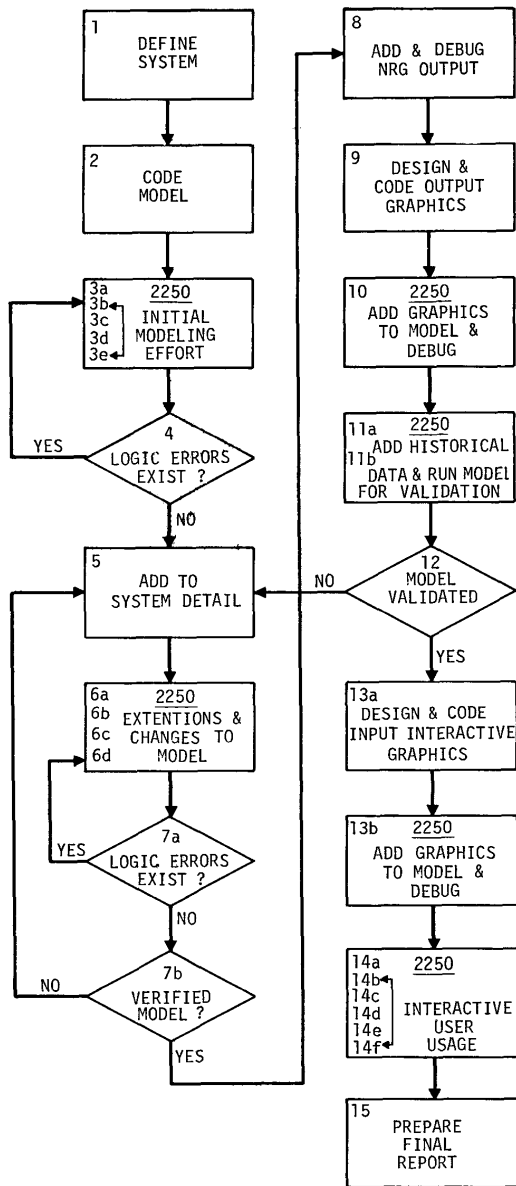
1
DEFINE SYSTEM

2
CODE MODEL

3a
3b
3c
3d
3e
2250
INITIAL MODELING EFFORT

4
LOGIC ERRORS EXIST ?

YES

NO

5
ADD TO SYSTEM DETAIL

6a
6b
6c
6d
2250
EXTENTIONS & CHANGES TO MODEL

7a
LOGIC ERRORS EXIST ?

YES

NO

7b
VERIFIED MODEL ?

NO

YES

8
ADD & DEBUG NRG OUTPUT

9
DESIGN & CODE OUTPUT GRAPHICS

10
2250
ADD GRAPHICS TO MODEL & DEBUG

11a
11b
2250
ADD HISTORICAL DATA & RUN MODEL FOR VALIDATION

12
MODEL VALIDATED

NO

YES

13a
DESIGN & CODE INPUT INTERACTIVE GRAPHICS

13b
2250
ADD GRAPHICS TO MODEL & DEBUG

14a
14b
14c
14d
14e
14f
2250
INTERACTIVE USER USAGE

15
PREPARE FINAL REPORT